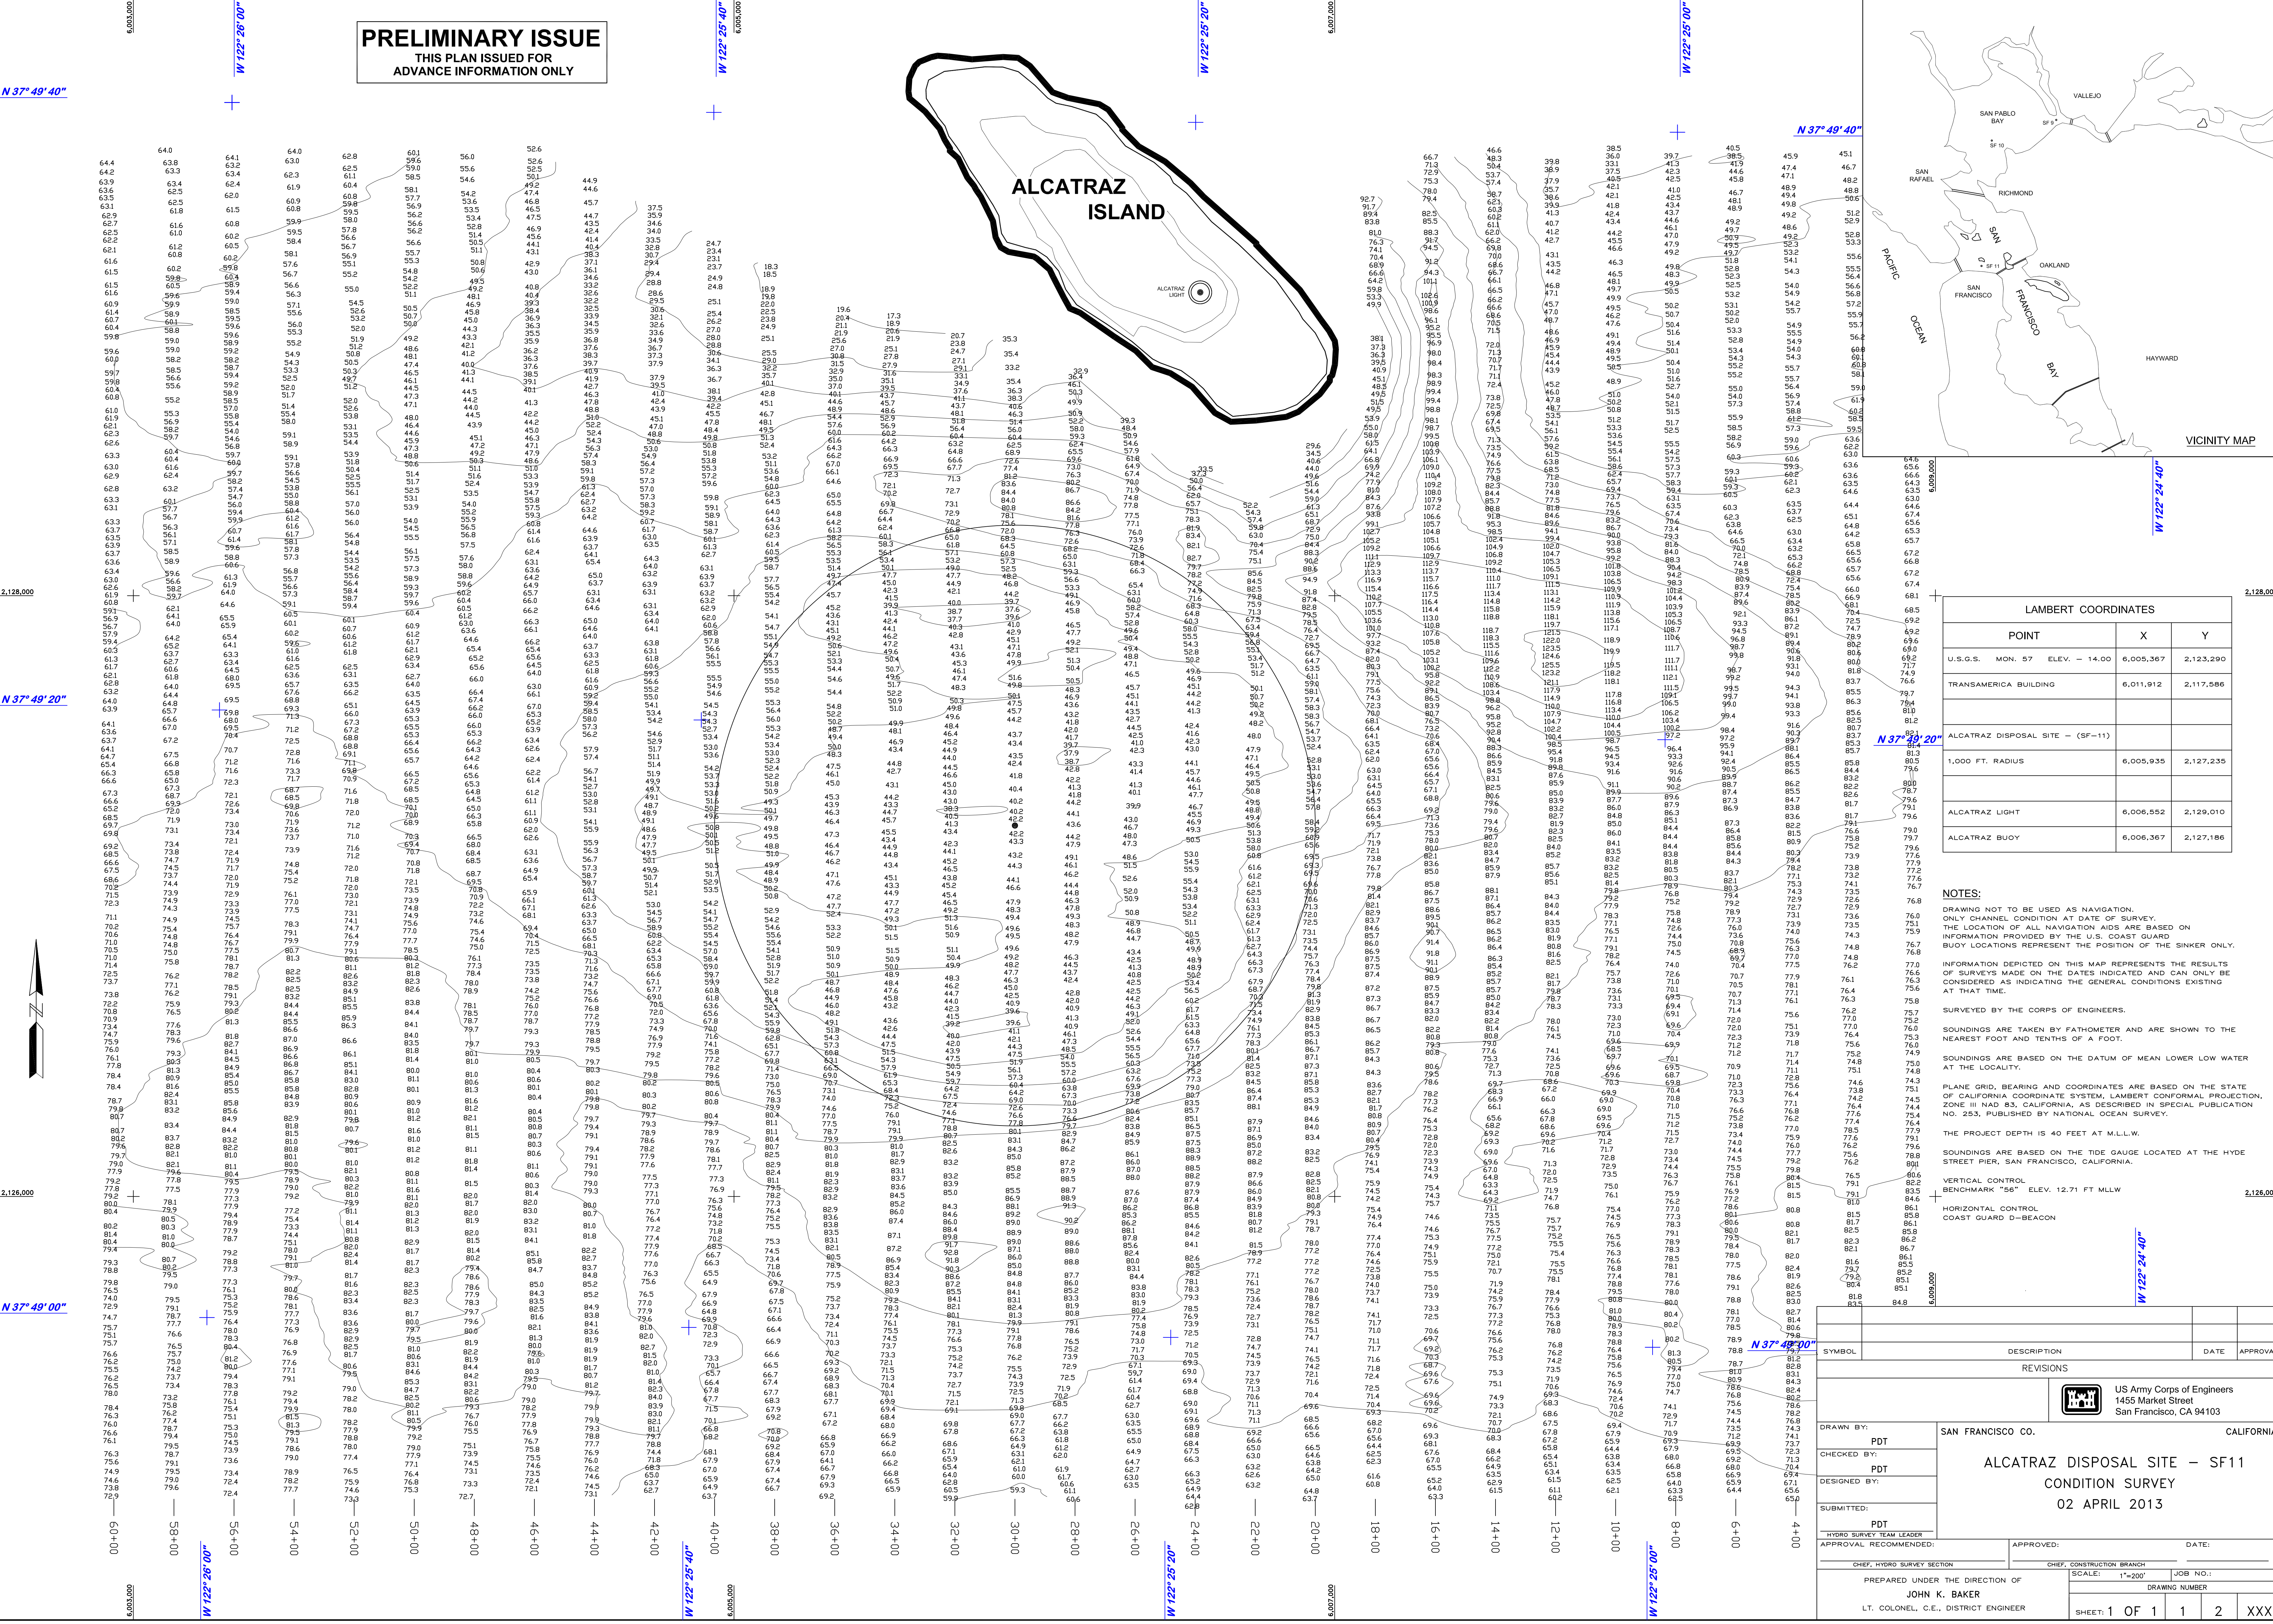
PRELIMINARY ISSUE
THIS PLAN ISSUED FOR
ADVANCE INFORMATION ONLY

ALCATRAZ
ISLAND

ALCATRAZ LIGHT

W 122° 26' 00"
W 122° 25' 40"
W 122° 25' 20"
W 122° 25' 00"
W 122° 24' 40"

N 37° 49' 40"
N 37° 49' 20"
N 37° 49' 00"

6,003,000
6,005,000
6,007,000
6,009,000

2,128,000
2,126,000

60+00
58+00
56+00
54+00
52+00
50+00
48+00
46+00
44+00
42+00
40+00
38+00
36+00
34+00
32+00
30+00
28+00
26+00
24+00
22+00
20+00
18+00
16+00
14+00
12+00
10+00
8+00
6+00
4+00

VALLEJO
SAN PABLO BAY
SF 9
SF 10
SAN RAFAEL
RICHMOND
SAN
PACIFIC
SF 11
OAKLAND
SAN FRANCISCO
FRANCISCO
OCEAN
BAY
HAYWARD
VICINITY MAP

LAMBERT COORDINATES

| POINT | X | Y |
|---|---|---|
| U.S.G.S. MON. 57 ELEV. = 14.00 | 6,005,367 | 2,123,290 |
| TRANSAMERICA BUILDING | 6,011,912 | 2,117,586 |
| ALCATRAZ DISPOSAL SITE — (SF-11) | | |
| 1,000 FT. RADIUS | 6,005,935 | 2,127,235 |
| ALCATRAZ LIGHT | 6,006,552 | 2,129,010 |
| ALCATRAZ BUOY | 6,006,367 | 2,127,186 |

NOTES:
DRAWING NOT TO BE USED AS NAVIGATION. ONLY CHANNEL CONDITION AT DATE OF SURVEY. THE LOCATION OF ALL NAVIGATION AIDS ARE BASED ON INFORMATION PROVIDED BY THE U.S. COAST GUARD BUOY LOCATIONS REPRESENT THE POSITION OF THE SINKER ONLY.

INFORMATION DEPICTED ON THIS MAP REPRESENTS THE RESULTS OF SURVEYS MADE ON THE DATES INDICATED AND CAN ONLY BE CONSIDERED AS INDICATING THE GENERAL CONDITIONS EXISTING AT THAT TIME.

SURVEYED BY THE CORPS OF ENGINEERS.

SOUNDINGS ARE TAKEN BY FATHOMETER AND ARE SHOWN TO THE NEAREST FOOT AND TENTHS OF A FOOT.

SOUNDINGS ARE BASED ON THE DATUM OF MEAN LOWER LOW WATER AT THE LOCALITY.

PLANE GRID, BEARING AND COORDINATES ARE BASED ON THE STATE OF CALIFORNIA COORDINATE SYSTEM, LAMBERT CONFORMAL PROJECTION, ZONE III NAD 83, CALIFORNIA, AS DESCRIBED IN SPECIAL PUBLICATION NO. 253, PUBLISHED BY NATIONAL OCEAN SURVEY.

THE PROJECT DEPTH IS 40 FEET AT M.L.L.W.

SOUNDINGS ARE BASED ON THE TIDE GAUGE LOCATED AT THE HYDE STREET PIER, SAN FRANCISCO, CALIFORNIA.

VERTICAL CONTROL
BENCHMARK "56" ELEV. 12.71 FT MLLW

HORIZONTAL CONTROL
COAST GUARD D-BEACON

| SYMBOL | DESCRIPTION | DATE | APPROVAL |
|---|---|---|---|

REVISIONS

US Army Corps of Engineers
1455 Market Street
San Francisco, CA 94103

DRAWN BY: PDT
CHECKED BY: PDT
DESIGNED BY:
SUBMITTED: PDT
HYDRO SURVEY TEAM LEADER
APPROVAL RECOMMENDED:
CHIEF, HYDRO SURVEY SECTION
APPROVED:
CHIEF, CONSTRUCTION BRANCH
DATE:

SAN FRANCISCO CO. CALIFORNIA
ALCATRAZ DISPOSAL SITE — SF11
CONDITION SURVEY
02 APRIL 2013

PREPARED UNDER THE DIRECTION OF
JOHN K. BAKER
LT. COLONEL, C.E., DISTRICT ENGINEER

SCALE: 1"=200'
JOB NO.:
DRAWING NUMBER
SHEET: 1 OF 1 1 2 XXX